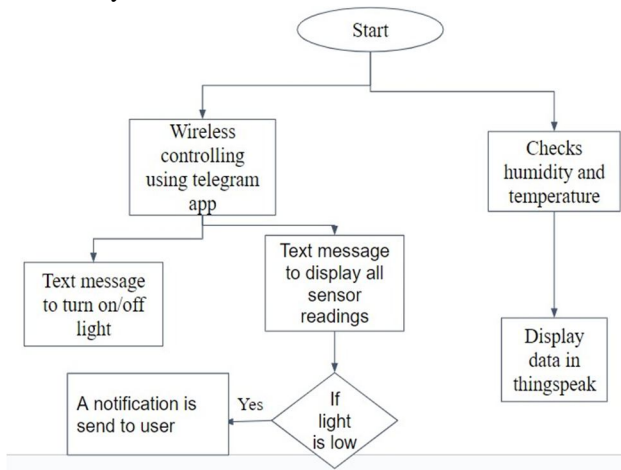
Start

Wireless controlling using telegram app

Checks humidity and temperature

Text message to turn on/off light

Text message to display all sensor readings

Display data in thingspeak

A notification is send to user

Yes

If light is low